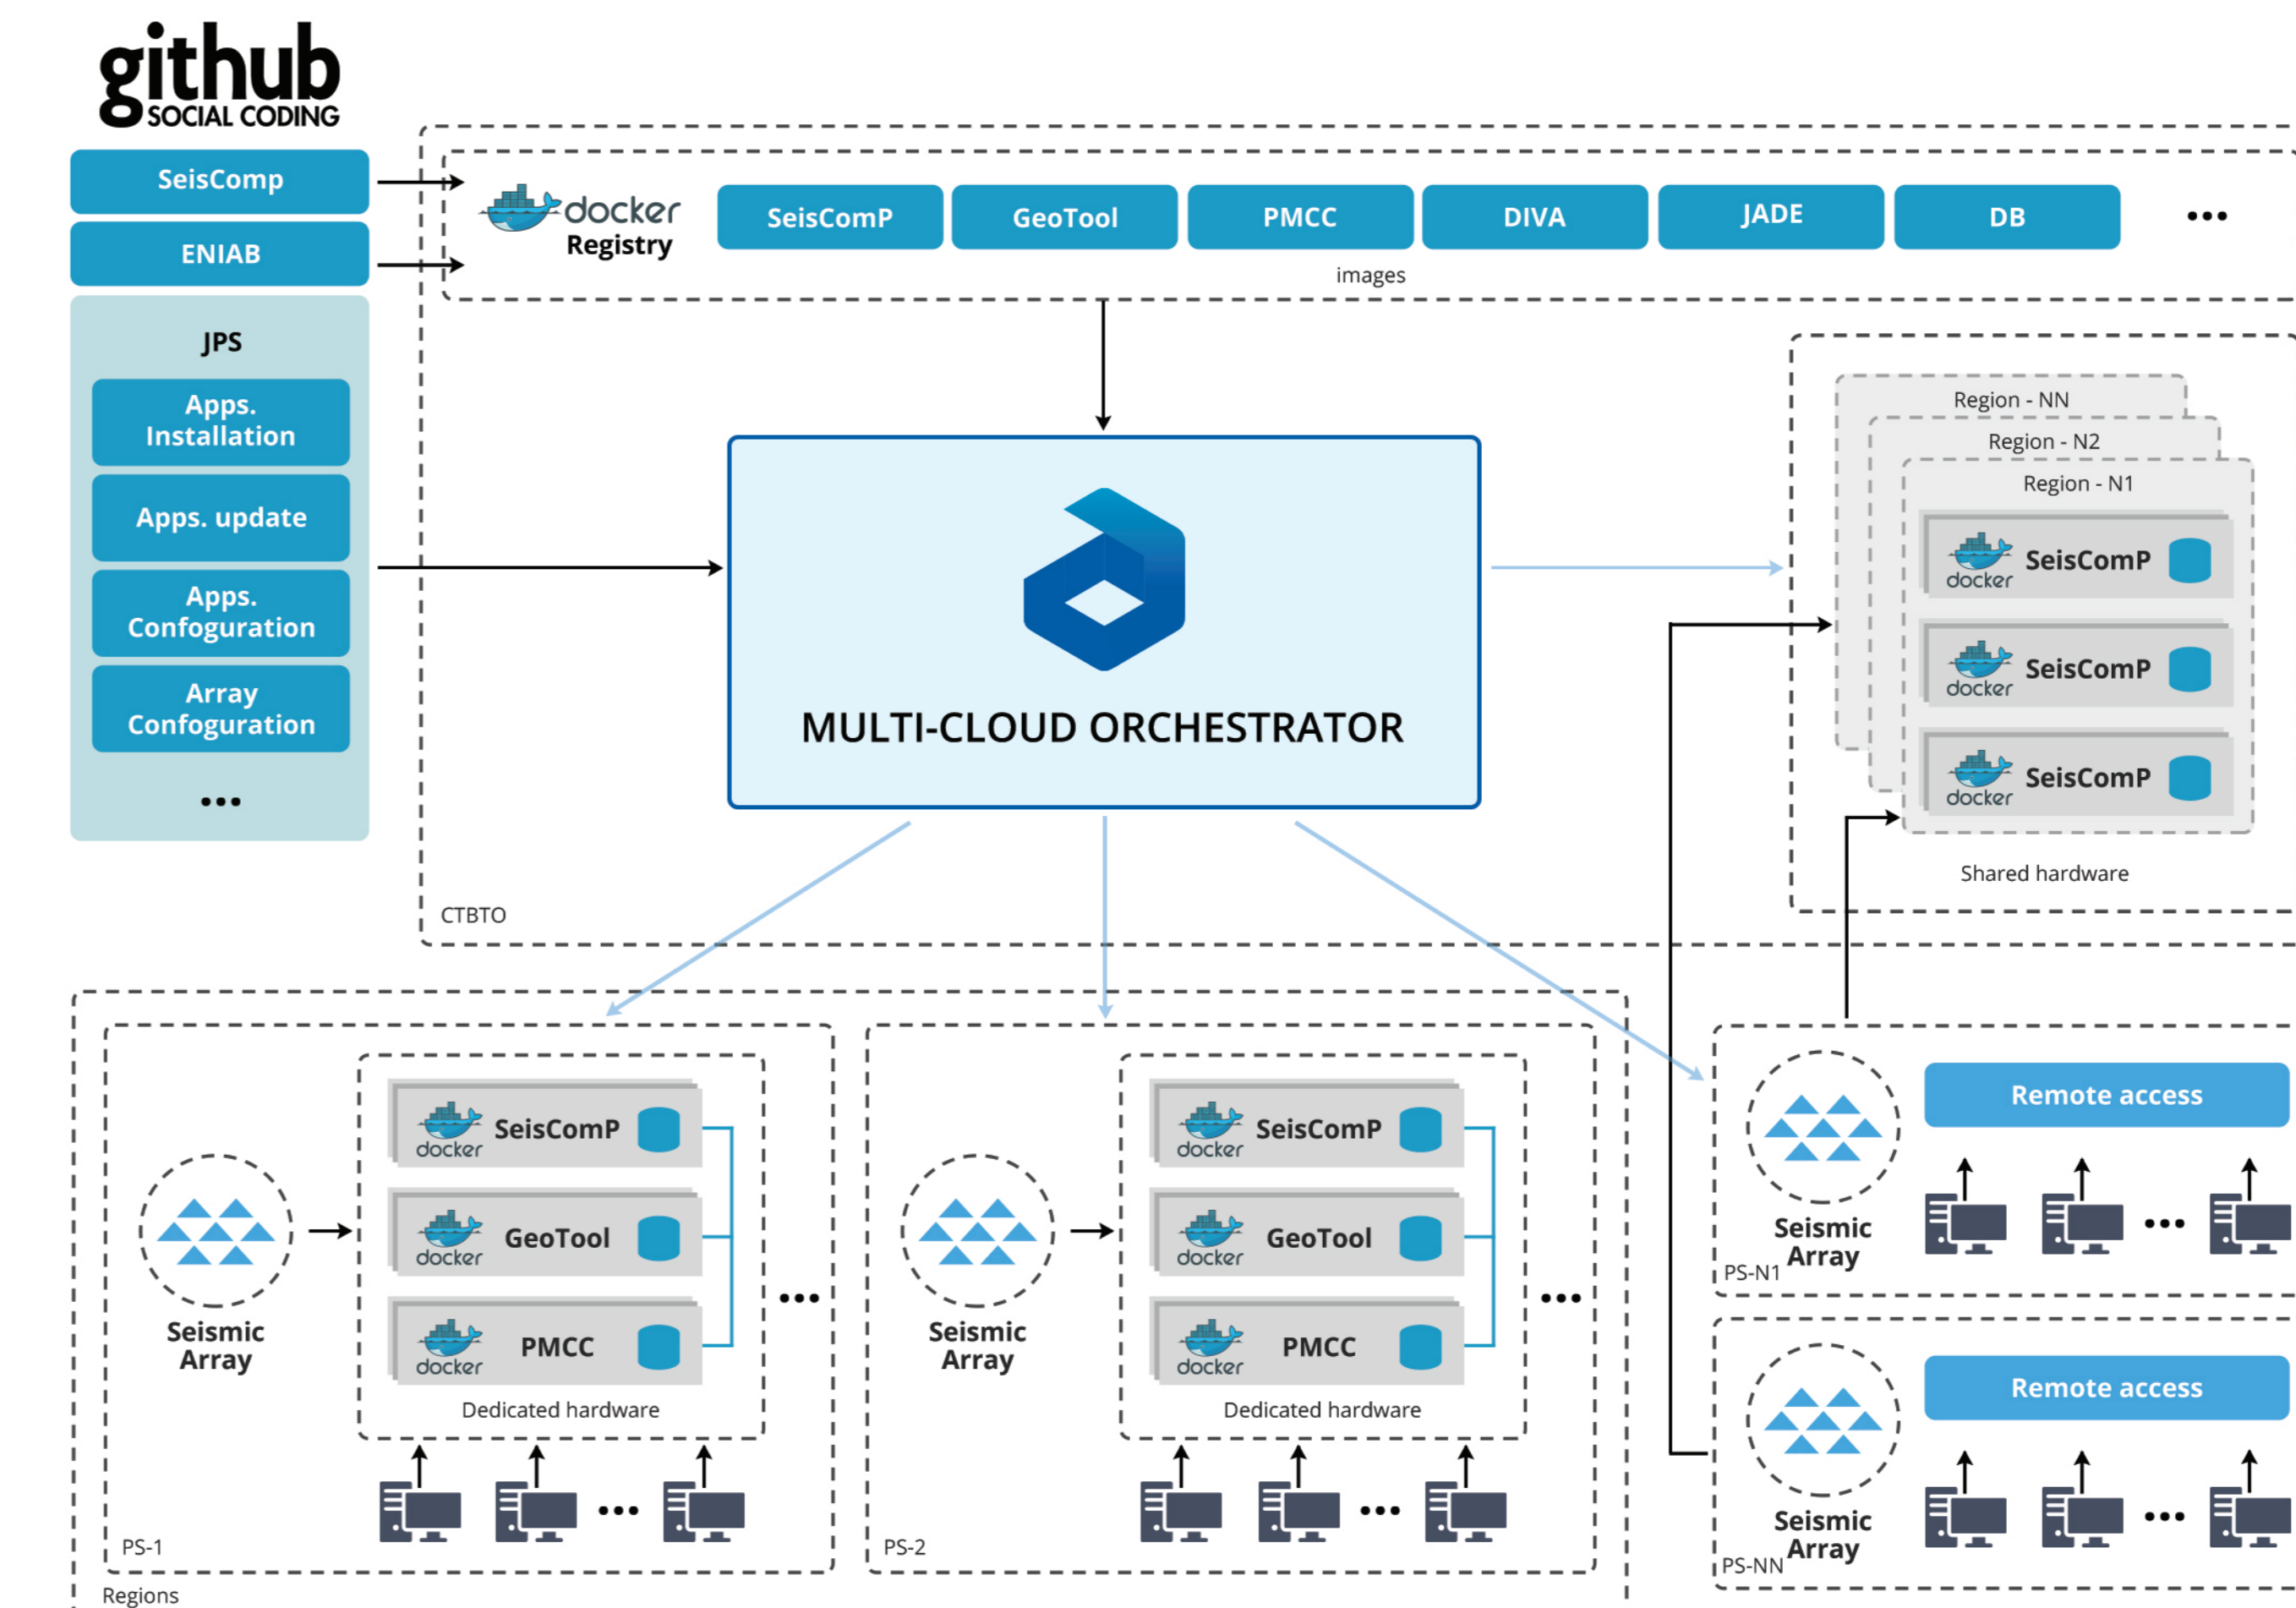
github
SOCIAL CODING

SeisComp
ENIAB

JPS
Apps. Installation
Apps. update
Apps. Confoguration
Array Confoguration
•••

docker Registry
SeisComP
GeoTool
PMCC
DIVA
JADE
DB
•••
images

MULTI-CLOUD ORCHESTRATOR

Region - NN
Region - N2
Region - N1
docker SeisComP
docker SeisComP
docker SeisComP
Shared hardware

CTBTO

Seismic Array
docker SeisComP
docker GeoTool
docker PMCC
Dedicated hardware
•••
PS-1

Seismic Array
docker SeisComP
docker GeoTool
docker PMCC
Dedicated hardware
•••
PS-2

Regions

Seismic Array
Remote access
•••
PS-N1

Seismic Array
Remote access
•••
PS-NN